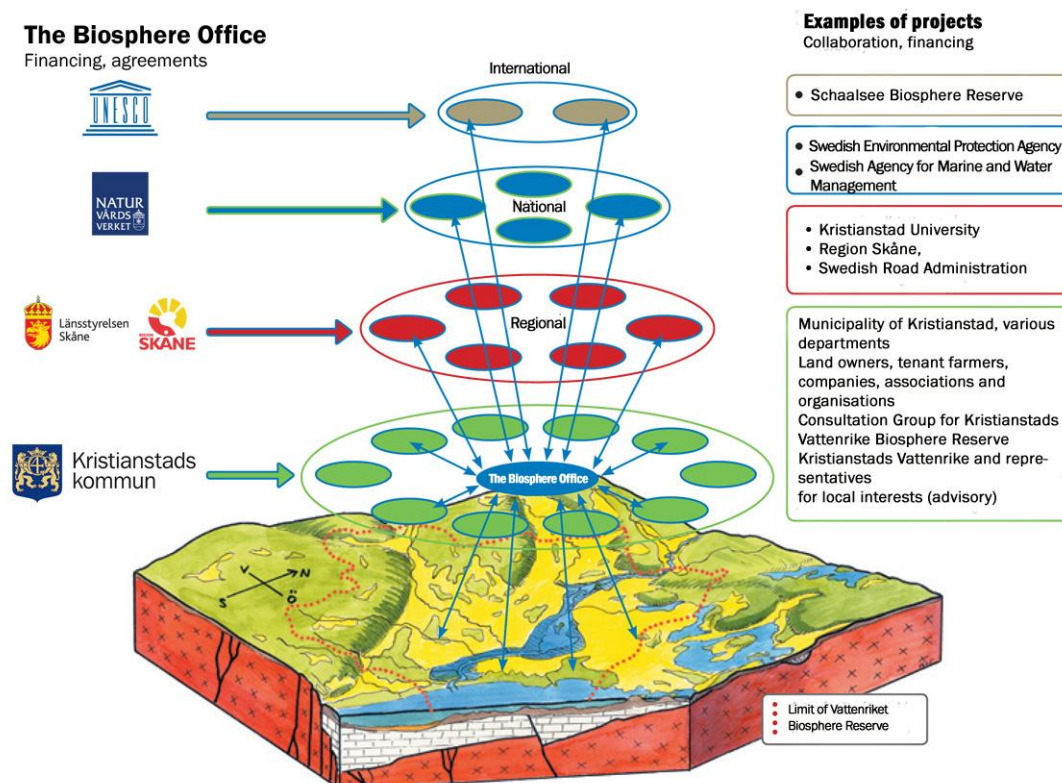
The Biosphere Office
Financing, agreements

UNESCO

NATUR VÅRDS VERKET

Länsstyrelsen Skåne

REGION SKÅNE

Kristianstads kommun

International

National

Regional

The Biosphere Office

V N S Ö

Examples of projects
Collaboration, financing

• Schaalsee Biosphere Reserve

• Swedish Environmental Protection Agency
• Swedish Agency for Marine and Water Management

• Kristianstad University
• Region Skåne,
• Swedish Road Administration

Municipality of Kristianstad, various departments
Land owners, tenant farmers, companies, associations and organisations
Consultation Group for Kristianstads Vattenrike Biosphere Reserve
Kristianstads Vattenrike and representatives
for local interests (advisory)

Limit of Vattenriket Biosphere Reserve